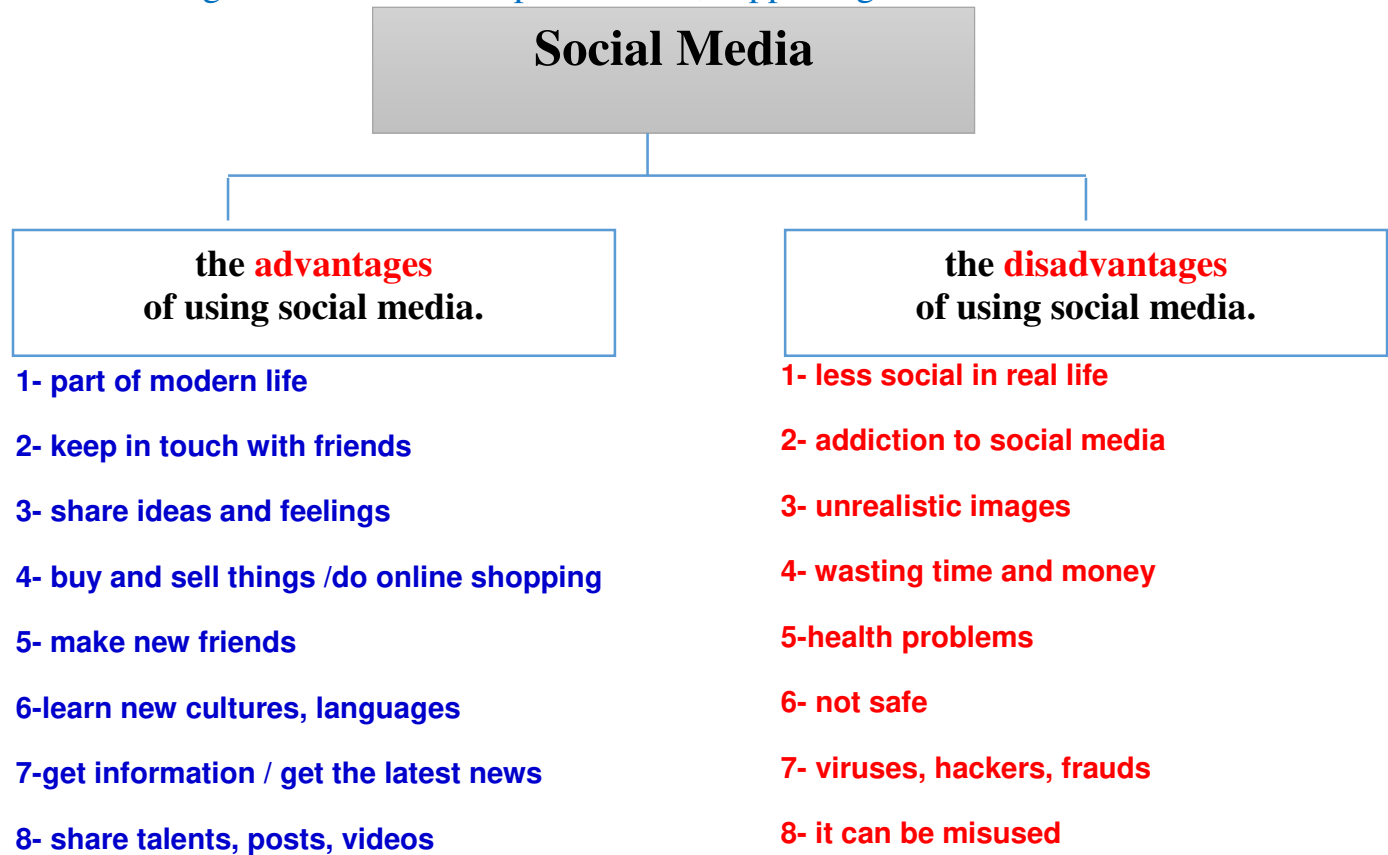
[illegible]

Social Media

the advantages of using social media.

1- part of modern life

2- keep in touch with friends

3- share ideas and feelings

4- buy and sell things /do online shopping

5- make new friends

6-learn new cultures, languages

7-get information / get the latest news

8- share talents, posts, videos

the disadvantages of using social media.

1- less social in real life

2- addiction to social media

3- unrealistic images

4- wasting time and money

5-health problems

6- not safe

7- viruses, hackers, frauds

8- it can be misused